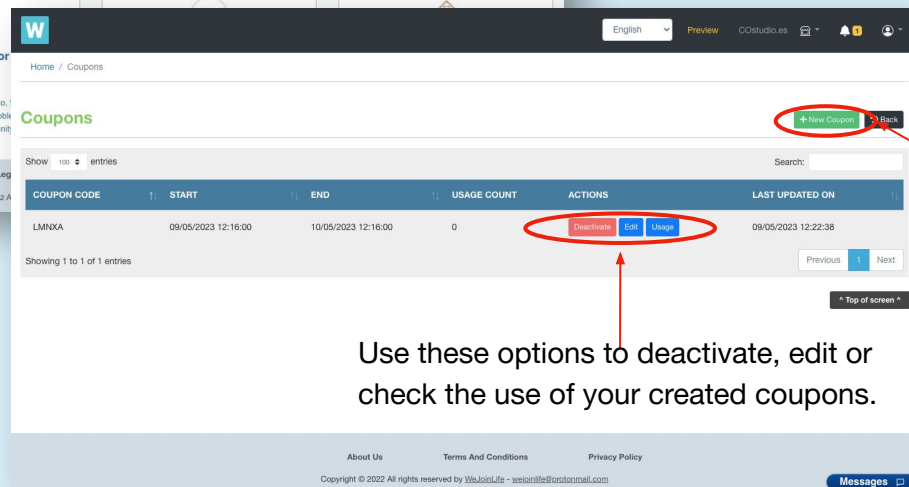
W

English Preview COstudio.es 1

Home / Coupons

Coupons

+ New Coupon Back

Show 100 entries

Search:

| COUPON CODE | START | END | USAGE COUNT | ACTIONS | LAST UPDATED ON |
|---|---|---|---|---|---|
| LMNXA | 09/05/2023 12:16:00 | 10/05/2023 12:16:00 | 0 | Deactivate Edit Usage | 09/05/2023 12:22:38 |

Showing 1 to 1 of 1 entries

Previous 1 Next

^ Top of screen ^

Use these options to deactivate, edit or check the use of your created coupons.

About Us Terms And Conditions Privacy Policy

Copyright © 2022 All rights reserved by WeJoinLife - wejoinlife@protonmail.com

Messages